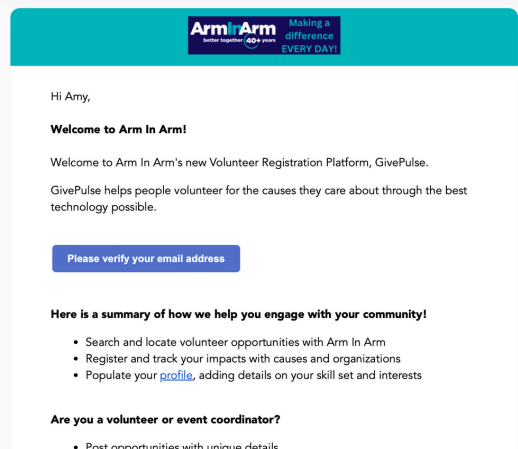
ArmInArm better together 40+ years Making a difference EVERY DAY!

Hi Amy,

**Welcome to Arm In Arm!**

Welcome to Arm In Arm's new Volunteer Registration Platform, GivePulse.

GivePulse helps people volunteer for the causes they care about through the best technology possible.

Please verify your email address

**Here is a summary of how we help you engage with your community!**

- Search and locate volunteer opportunities with Arm In Arm
- Register and track your impacts with causes and organizations
- Populate your profile, adding details on your skill set and interests

**Are you a volunteer or event coordinator?**

- Post opportunities with unique details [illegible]